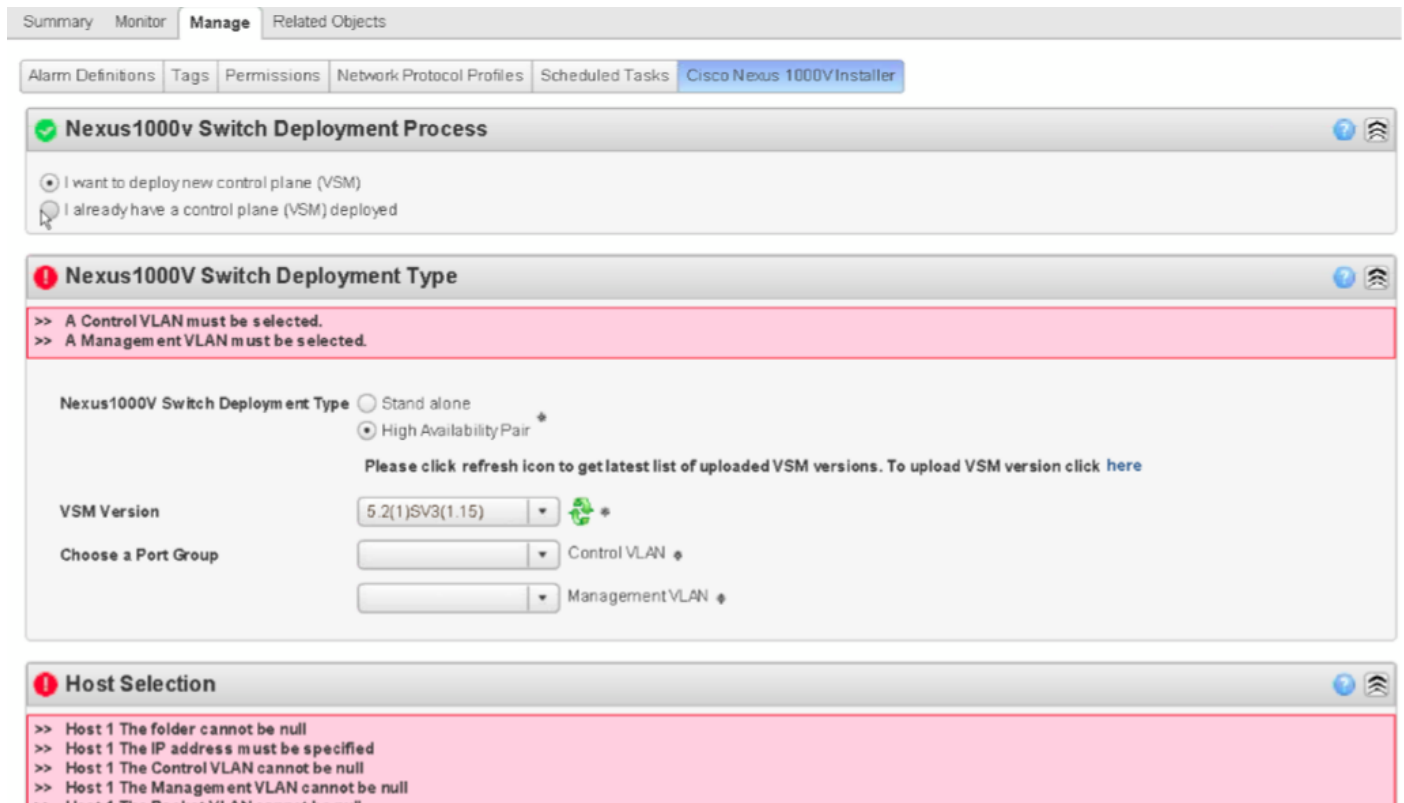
Summary Monitor Manage Related Objects

Alarm Definitions | Tags | Permissions | Network Protocol Profiles | Scheduled Tasks | Cisco Nexus 1000V Installer

Nexus1000v Switch Deployment Process

I want to deploy new control plane (VSM)
I already have a control plane (VSM) deployed

Nexus1000V Switch Deployment Type

>> A Control VLAN must be selected.
>> A Management VLAN must be selected.

Nexus1000V Switch Deployment Type Stand alone
High Availability Pair *

Please click refresh icon to get latest list of uploaded VSM versions. To upload VSM version click here

VSM Version 5.2(1)SV3(1.15) *

Choose a Port Group Control VLAN *

Management VLAN *

Host Selection

>> Host 1 The folder cannot be null
>> Host 1 The IP address must be specified
>> Host 1 The Control VLAN cannot be null
>> Host 1 The Management VLAN cannot be null
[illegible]